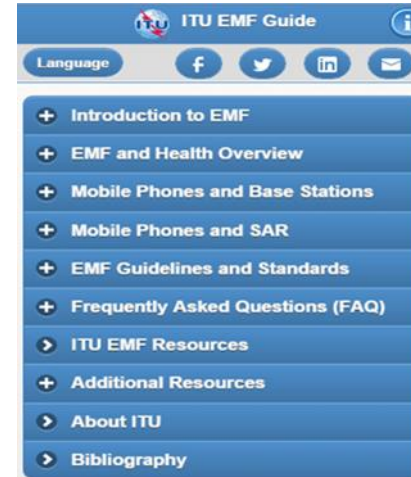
ITU EMF Guide

Language

Introduction to EMF
EMF and Health Overview
Mobile Phones and Base Stations
Mobile Phones and SAR
EMF Guidelines and Standards
Frequently Asked Questions (FAQ)
ITU EMF Resources
Additional Resources
About ITU
Bibliography